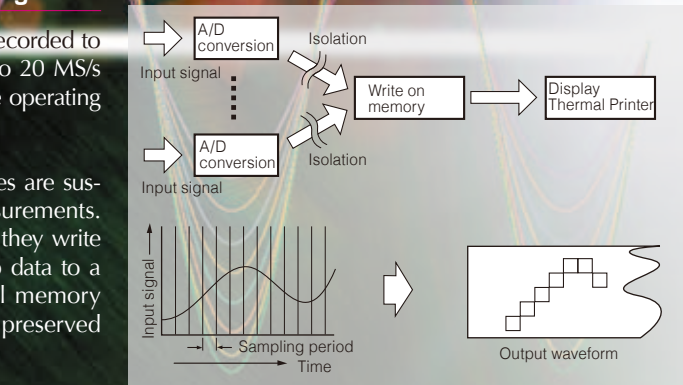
ecorded to
o 20 MS/s
e operating

es are sus-
urements.
they write
o data to a
l memory
preserved

A/D conversion

Input signal

Isolation

Write on memory

Display Thermal Printer

A/D conversion

Isolation

Input signal

Input signal

Sampling period

Time

Output waveform